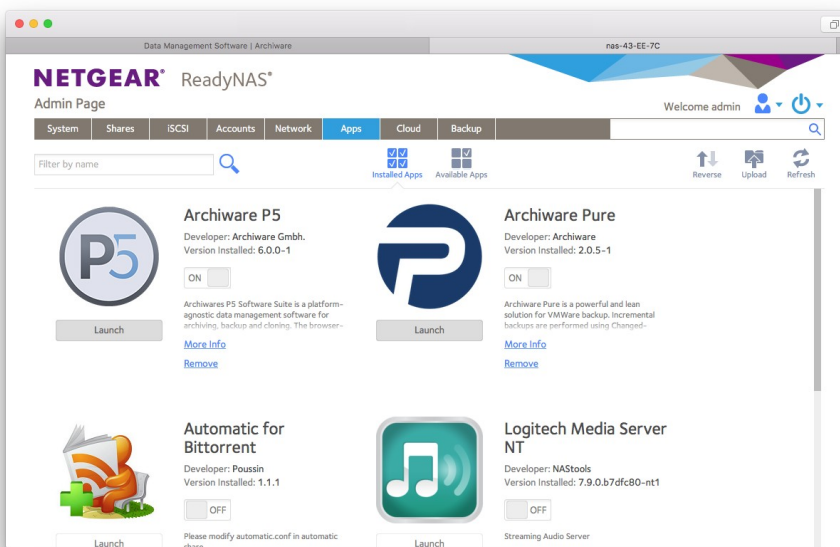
Data Management Software | Archiware

nas-43-EE-7C

NETGEAR® ReadyNAS®

Admin Page

Welcome admin

System | Shares | iSCSI | Accounts | Network | Apps | Cloud | Backup

Filter by name

Installed Apps Available Apps

Reverse Upload Refresh

P5

Launch

Archiware P5

Developer: Archiware Gmbh.

Version Installed: 6.0.0-1

ON

Archiwares P5 Software Suite is a platform-agnostic data management software for archiving, backup and cloning. The browser-

More Info

Remove

Launch

Archiware Pure

Developer: Archiware

Version Installed: 2.0.5-1

ON

Archiware Pure is a powerful and lean solution for VMWare backup. Incremental backups are performed using Changed-

More Info

Remove

Launch

Automatic for Bittorrent

Developer: Poussin

Version Installed: 1.1.1

OFF

Please modify automatic.conf in automatic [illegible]

Launch

Logitech Media Server NT

Developer: NAStools

Version Installed: 7.9.0.b7dfc80-nt1

OFF

Streaming Audio Server